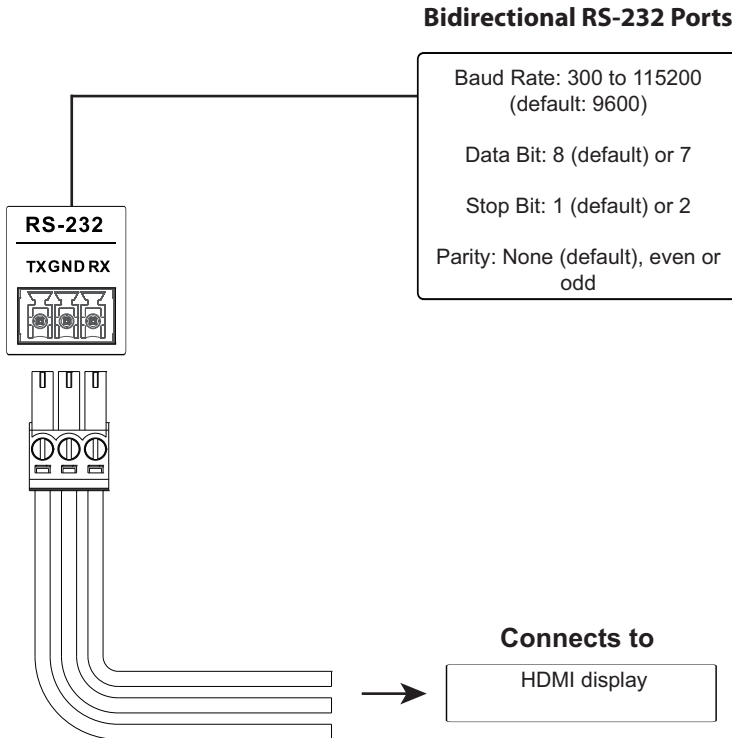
Bidirectional RS-232 Ports

Baud Rate: 300 to 115200 (default: 9600)

Data Bit: 8 (default) or 7

Stop Bit: 1 (default) or 2

Parity: None (default), even or odd

RS-232

TX GND RX

Connects to

HDMI display